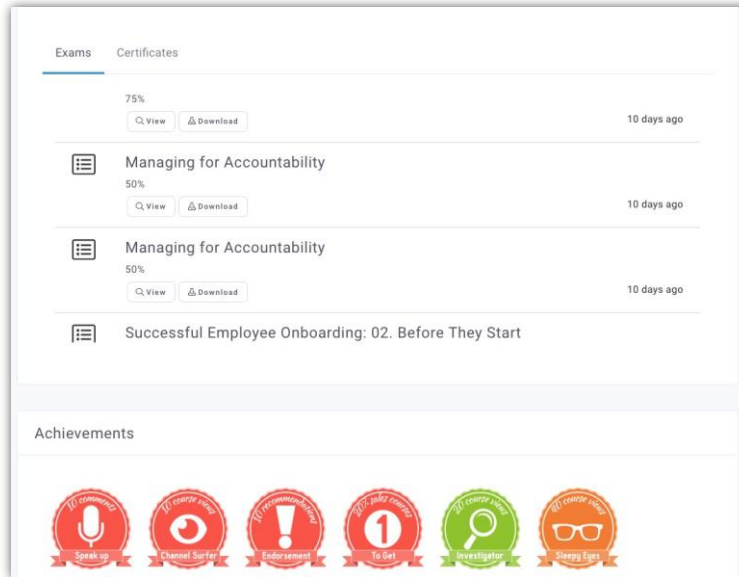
Exams Certificates

75%
View Download
10 days ago

Managing for Accountability
50%
View Download
10 days ago

Managing for Accountability
50%
View Download
10 days ago

Successful Employee Onboarding: 02. Before They Start

Achievements

10 comments
Speak up

10 course views
Channel Surfer

10 recommendations
Endorsement

10 To Get courses
To Get

20 course views
Investigator

40 course views
Sleepy Eyes